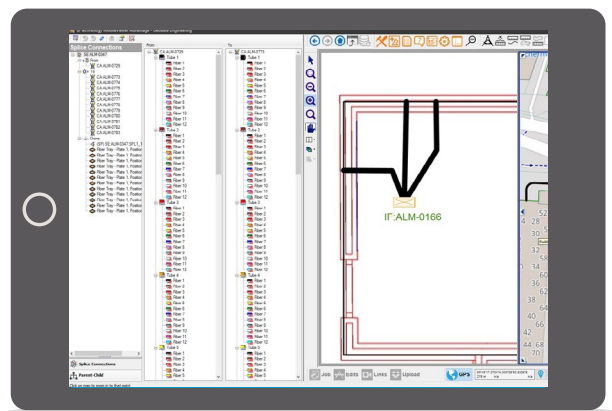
Splice Connections

CA:ALM-0729

Tube 1
Fiber 1
Fiber 2
Fiber 3
Fiber 4
Fiber 5
Fiber 6
Fiber 7
Fiber 8
Fiber 9
Fiber 10
Fiber 11
Fiber 12
Tube 2
Tube 3
Tube 4
Tube 5

IT:ALM-0166

52
28
30
34
36
38
40
42
44
66
68
70

Job
Edits
Links
Upload
GPS

Splice Connections
Parent Child